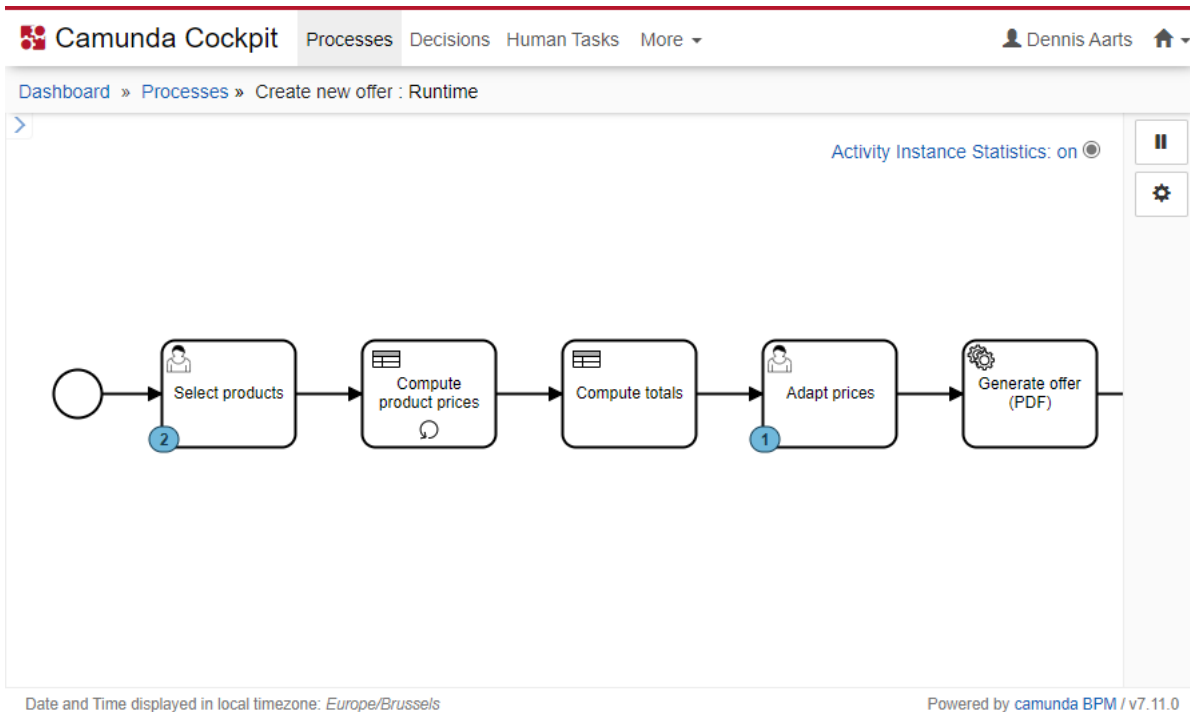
Camunda Cockpit Processes Decisions Human Tasks More

Dennis Aarts

Dashboard » Processes » Create new offer : Runtime

Activity Instance Statistics: on

Select products

2

Compute product prices

Compute totals

Adapt prices

1

Generate offer (PDF)

Date and Time displayed in local timezone: *Europe/Brussels*

Powered by camunda BPM / v7.11.0